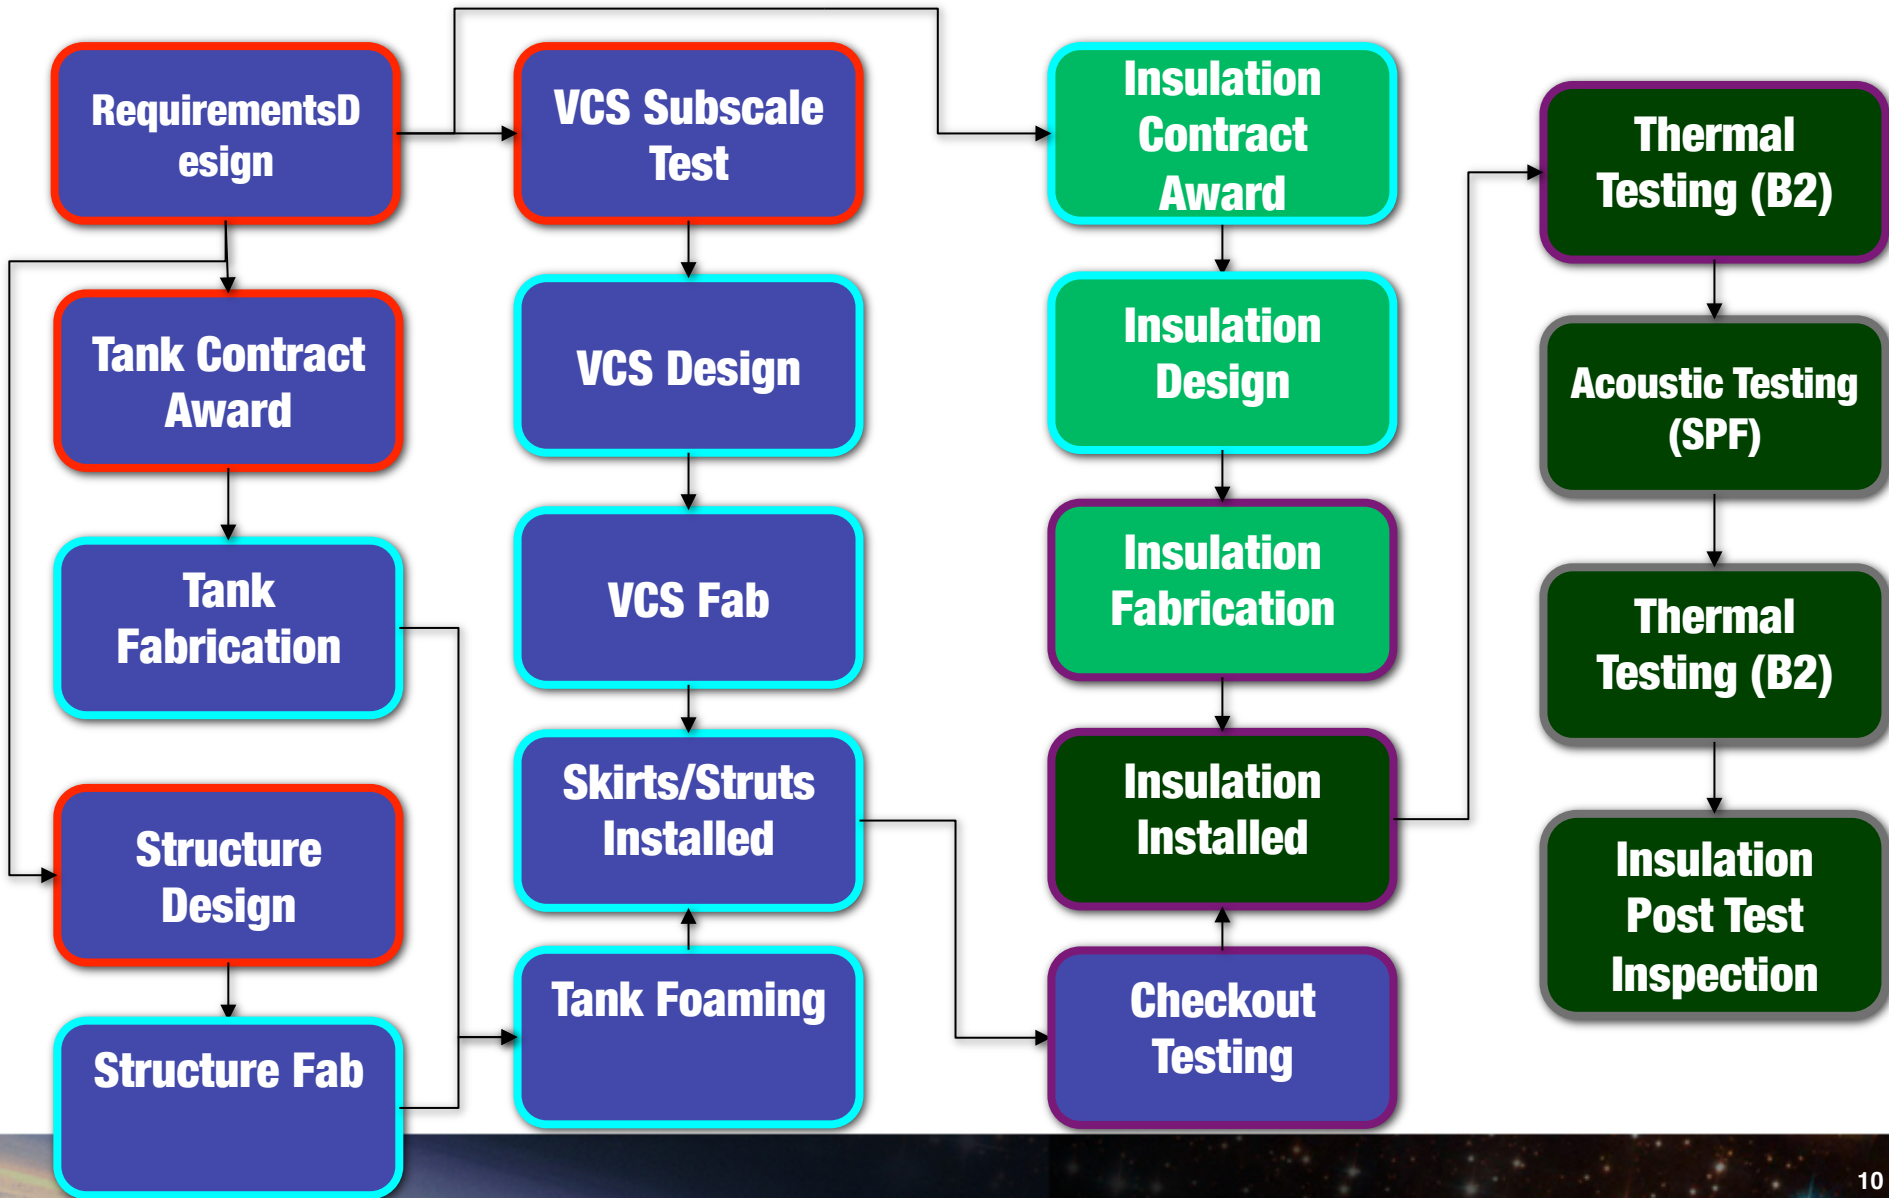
RequirementsDesign

Tank Contract Award

Tank Fabrication

Structure Design

Structure Fab

VCS Subscale Test

VCS Design

VCS Fab

Skirts/Struts Installed

Tank Foaming

Insulation Contract Award

Insulation Design

Insulation Fabrication

Insulation Installed

Checkout Testing

Thermal Testing (B2)

Acoustic Testing (SPF)

Thermal Testing (B2)

Insulation Post Test Inspection

10